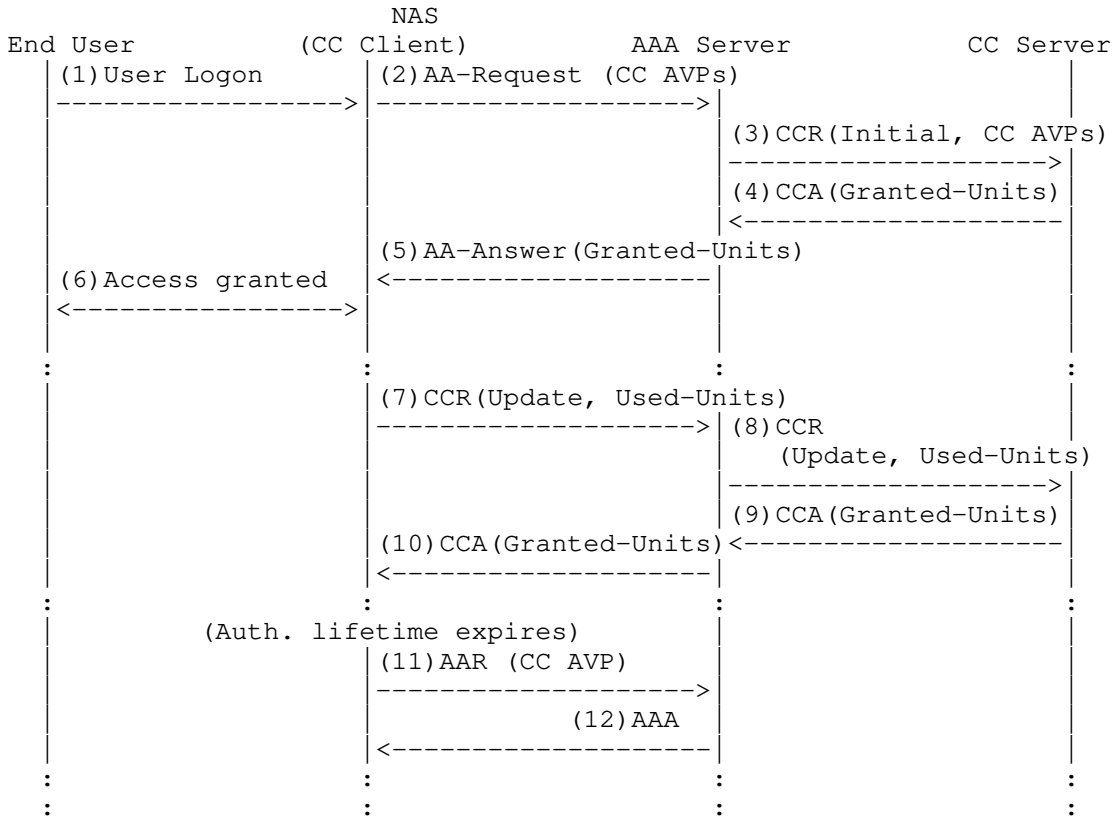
NAS
End User (CC Client) AAA Server CC Server

(1)User Logon
(2)AA-Request (CC AVPs)
(3)CCR(Initial, CC AVPs)
(4)CCA(Granted-Units)
(5)AA-Answer(Granted-Units)
(6)Access granted
(7)CCR(Update, Used-Units)
(8)CCR (Update, Used-Units)
(9)CCA(Granted-Units)
(10)CCA(Granted-Units)
(Auth. lifetime expires)
(11)AAR (CC AVP)
(12)AAA